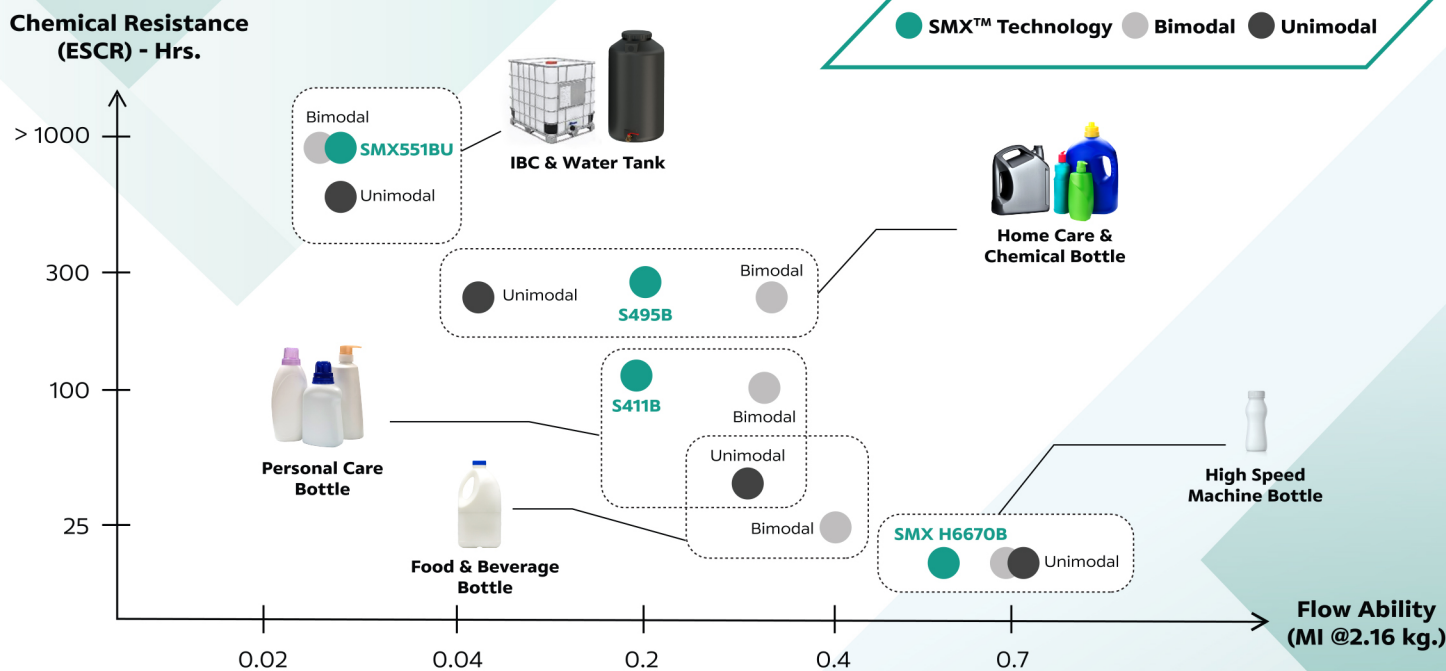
Chemical Resistance (ESCR) - Hrs.

SMX™ Technology Bimodal Unimodal

> 1000

300

100

25

Bimodal

SMX551BU

Unimodal

IBC & Water Tank

Home Care & Chemical Bottle

Unimodal

S495B

Bimodal

Personal Care Bottle

S411B

Bimodal

Unimodal

Bimodal

Food & Beverage Bottle

High Speed Machine Bottle

SMX H6670B

Unimodal

Flow Ability (MI @2.16 kg.)

0.02

0.04

0.2

0.4

0.7